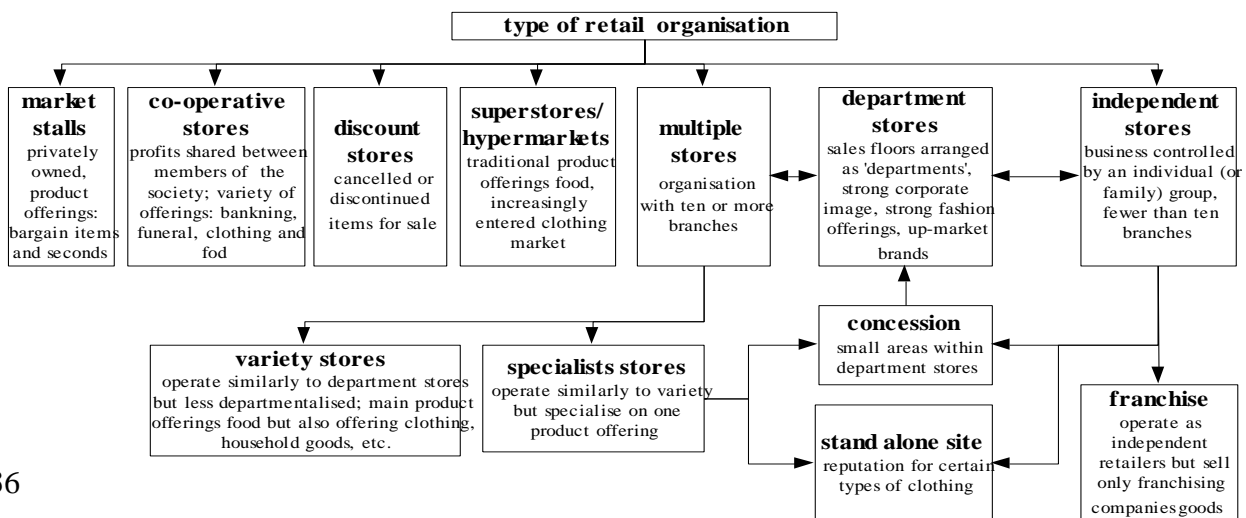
type of retail organisation

market stalls
privately owned, product offerings: bargain items and seconds

co-operative stores
profits shared between members of the society; variety of offerings: bankning, funeral, clothing and fod

discount stores
cancelled or discontinued items for sale

superstores/ hypermarkets
traditional product offerings food, increasingly entered clothing market

multiple stores
organisation with ten or more branches

department stores
sales floors arranged as 'departments', strong corporate image, strong fashion offerings, up-market brands

independent stores
business controlled by an individual (or family) group, fewer than ten branches

variety stores
operate similarly to department stores but less departmentalised; main product offerings food but also offering clothing, household goods, etc.

specialists stores
operate similarly to variety but specialise on one product offering

concession
small areas within department stores

stand alone site
reputation for certain types of clothing

franchise
operate as independent retailers but sell only franchising companies goods

36